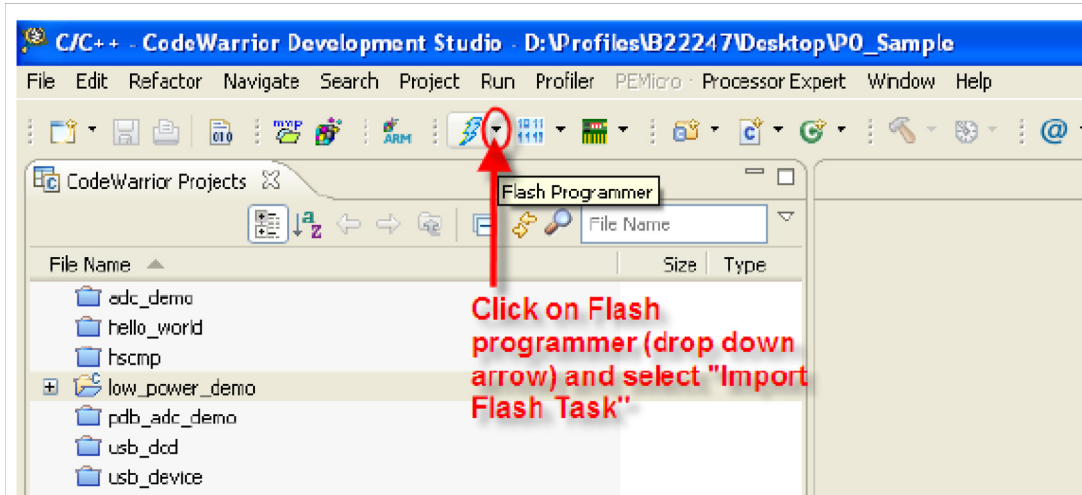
C/C++ - CodeWarrior Development Studio - D:\Profiles\B22247\Desktop\P0_Sample

File Edit Refactor Navigate Search Project Run Profiler PEMicro Processor Expert Window Help

ARM

CodeWarrior Projects

Flash Programmer

File Name

File Name Size Type

adc_demo
hello_world
hscmp
low_power_demo
pdb_adc_demo
usb_dcd
usb_device

Click on Flash programmer (drop down arrow) and select "Import Flash Task"